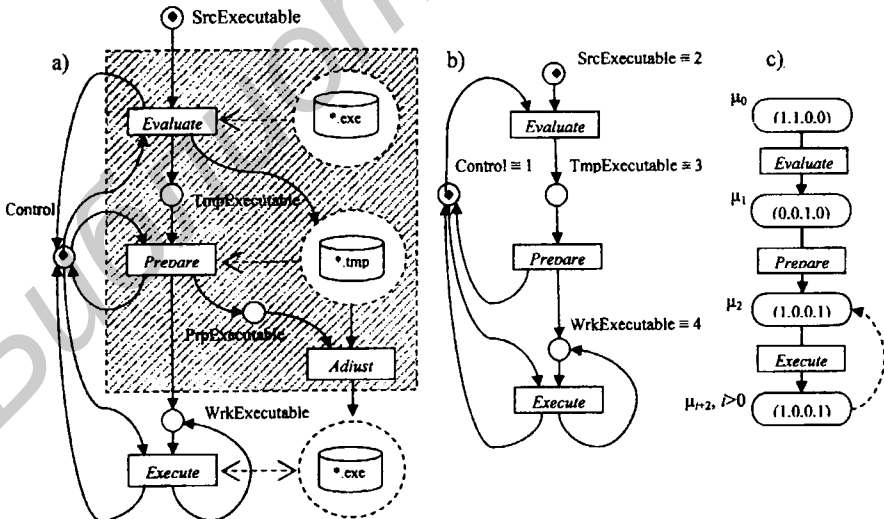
a)

SrcExecutable

Evaluate

*.exe

Control

TmpExecutable

Prepare

*.tmp

PrpExecutable

Adjust

WrkExecutable

Execute

*.exe

b)

SrcExecutable ≡ 2

Evaluate

Control ≡ 1

TmpExecutable ≡ 3

Prepare

WrkExecutable ≡ 4

Execute

c)

$\mu_0$ (1.1.0.0)

Evaluate

$\mu_1$ (0.0.1.0)

Prepare

$\mu_2$ (1.0.0.1)

Execute

$\mu_{i+2}$, $i>0$ (1.0.0.1)